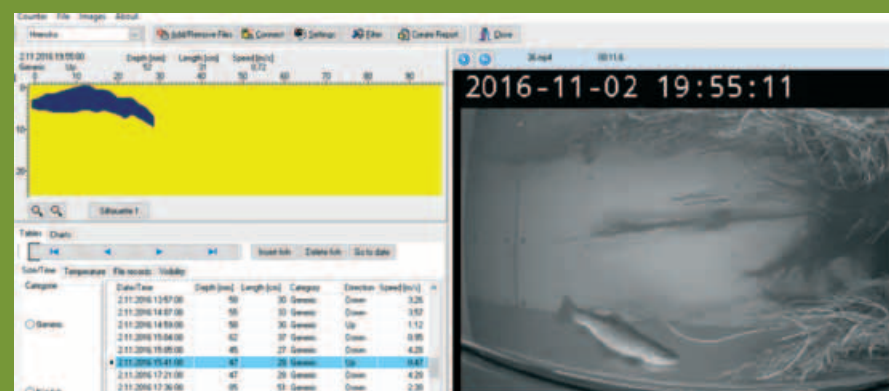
Counter File Images About

Add/Remove Files Connect Settings Filter Create Report Close

2.11.2016 19:55:00 Generic Up
Depth [cm] 52
Length [cm] 31
Speed [m/s] 0.72

0 10 20 30 40 50 60 70 80 90

0
10
20

Silhouette 1

Tables Charts

Insert fish Delete fish Go to date

Size/Time Temperature File records Visibility

Categorie

Generic

| Date/Time | Depth [cm] | Length [cm] | Category | Direction | Speed [m/s] |
|---|---|---|---|---|---|
| 2.11.2016 13:57:00 | 58 | 30 | Generic | Down | 3.26 |
| 2.11.2016 14:07:00 | 55 | 33 | Generic | Down | 3.57 |
| 2.11.2016 14:59:00 | 58 | 30 | Generic | Up | 1.12 |
| 2.11.2016 15:04:00 | 62 | 37 | Generic | Down | 0.95 |
| 2.11.2016 15:05:00 | 46 | 27 | Generic | Down | 4.29 |
| 2.11.2016 15:41:00 | 47 | 28 | Generic | Up | 0.47 |
| 2.11.2016 17:21:00 | 47 | 29 | Generic | Down | 4.29 |
| 2.11.2016 17:36:00 | 85 | 53 | Generic | Down | 2.38 |

26.mp4 00:11.6

2016-11-02 19:55:11